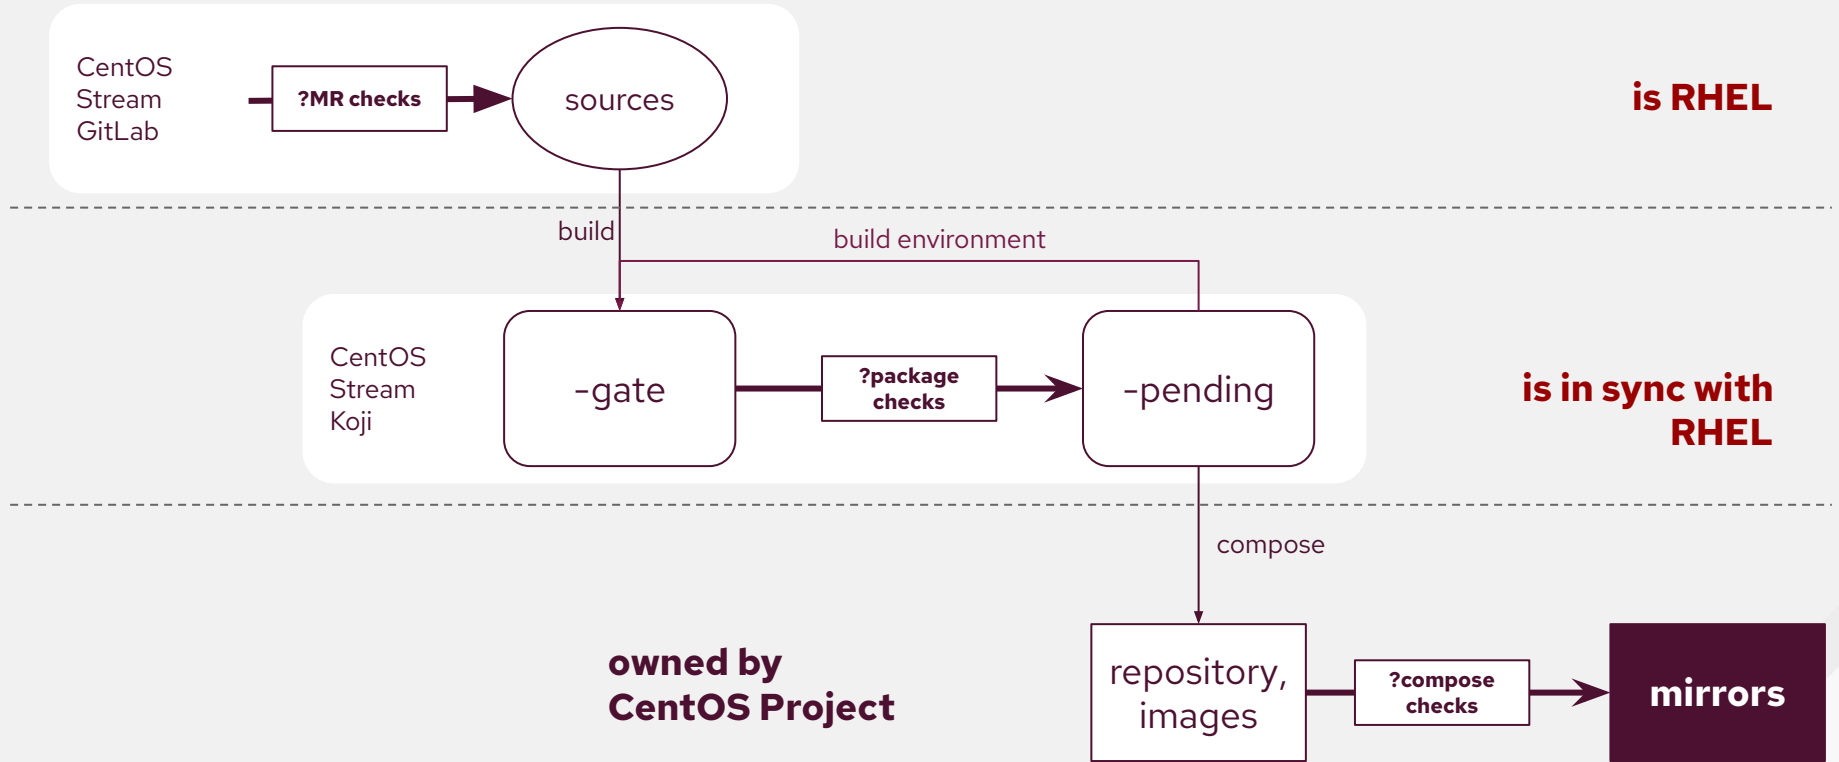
CentOS Stream GitLab

?MR checks

sources

is RHEL

build

build environment

CentOS Stream Koji

-gate

?package checks

-pending

is in sync with RHEL

compose

owned by CentOS Project

repository, images

?compose checks

mirrors